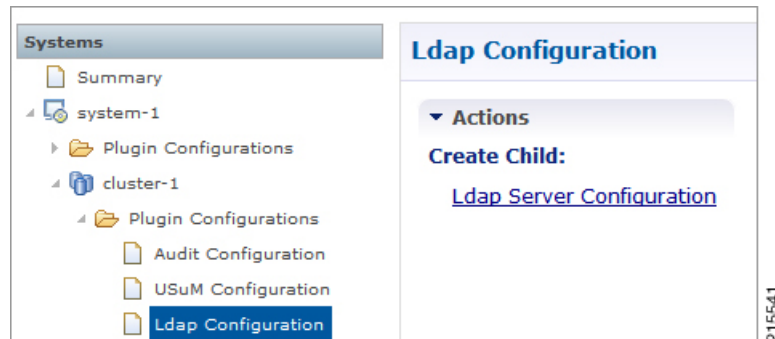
Systems

Summary

system-1

Plugin Configurations

cluster-1

Plugin Configurations

Audit Configuration

USuM Configuration

Ldap Configuration

Ldap Configuration

Actions

Create Child:

Ldap Server Configuration

315541